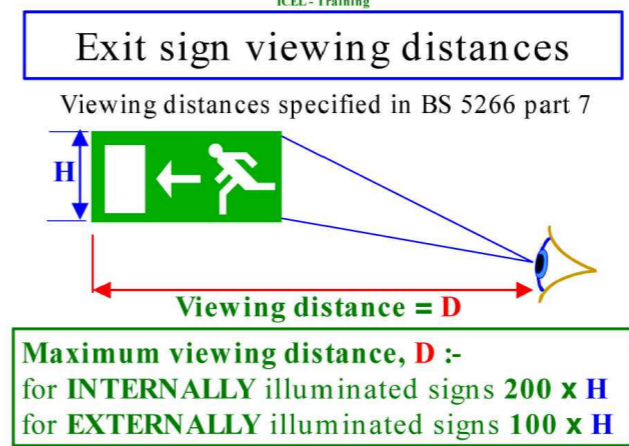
ICEL - Training

Exit sign viewing distances

Viewing distances specified in BS 5266 part 7

H

Viewing distance = D

Maximum viewing distance, D :-
for INTERNALLY illuminated signs 200 x H
for EXTERNALLY illuminated signs 100 x H